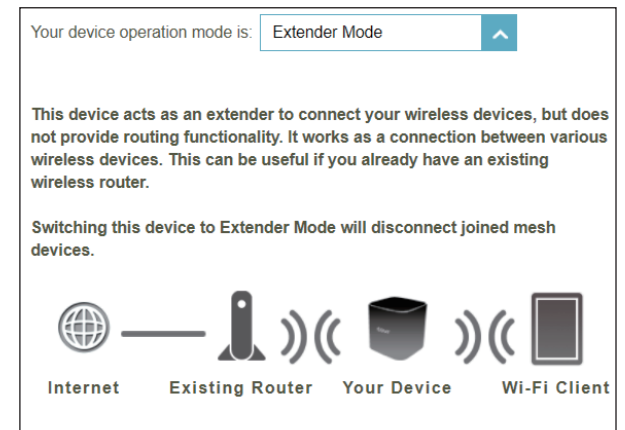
Your device operation mode is: Extender Mode

This device acts as an extender to connect your wireless devices, but does not provide routing functionality. It works as a connection between various wireless devices. This can be useful if you already have an existing wireless router.

Switching this device to Extender Mode will disconnect joined mesh devices.

Internet Existing Router Your Device Wi-Fi Client